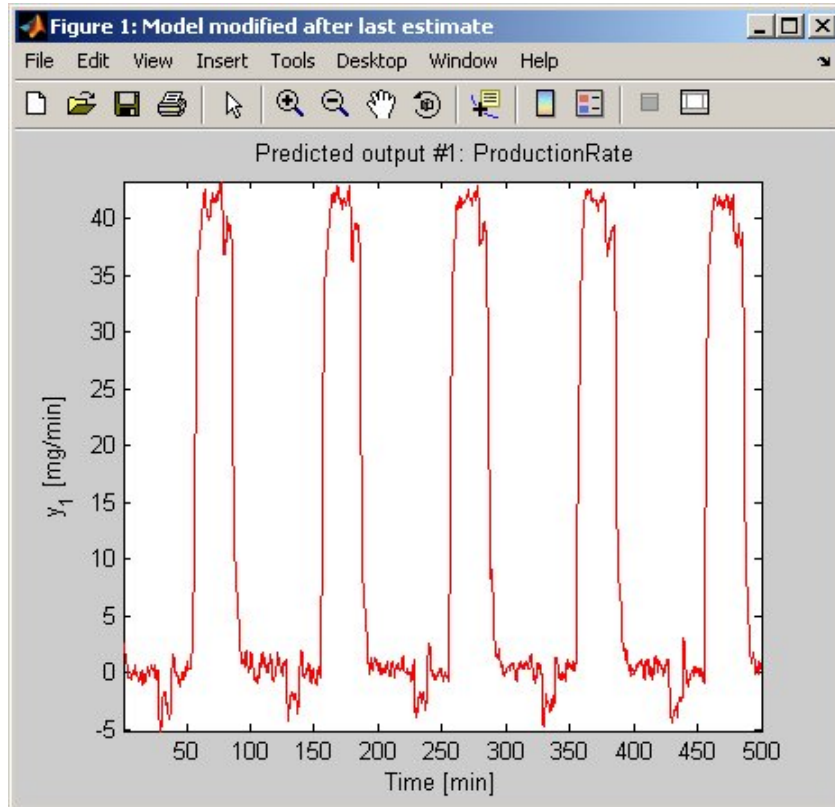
Figure 1: Model modified after last estimate

File Edit View Insert Tools Desktop Window Help

Predicted output #1: ProductionRate

$y_1$ [mg/min]

40
35
30
25
20
15
10
5
0
-5

50 100 150 200 250 300 350 400 450 500

Time [min]